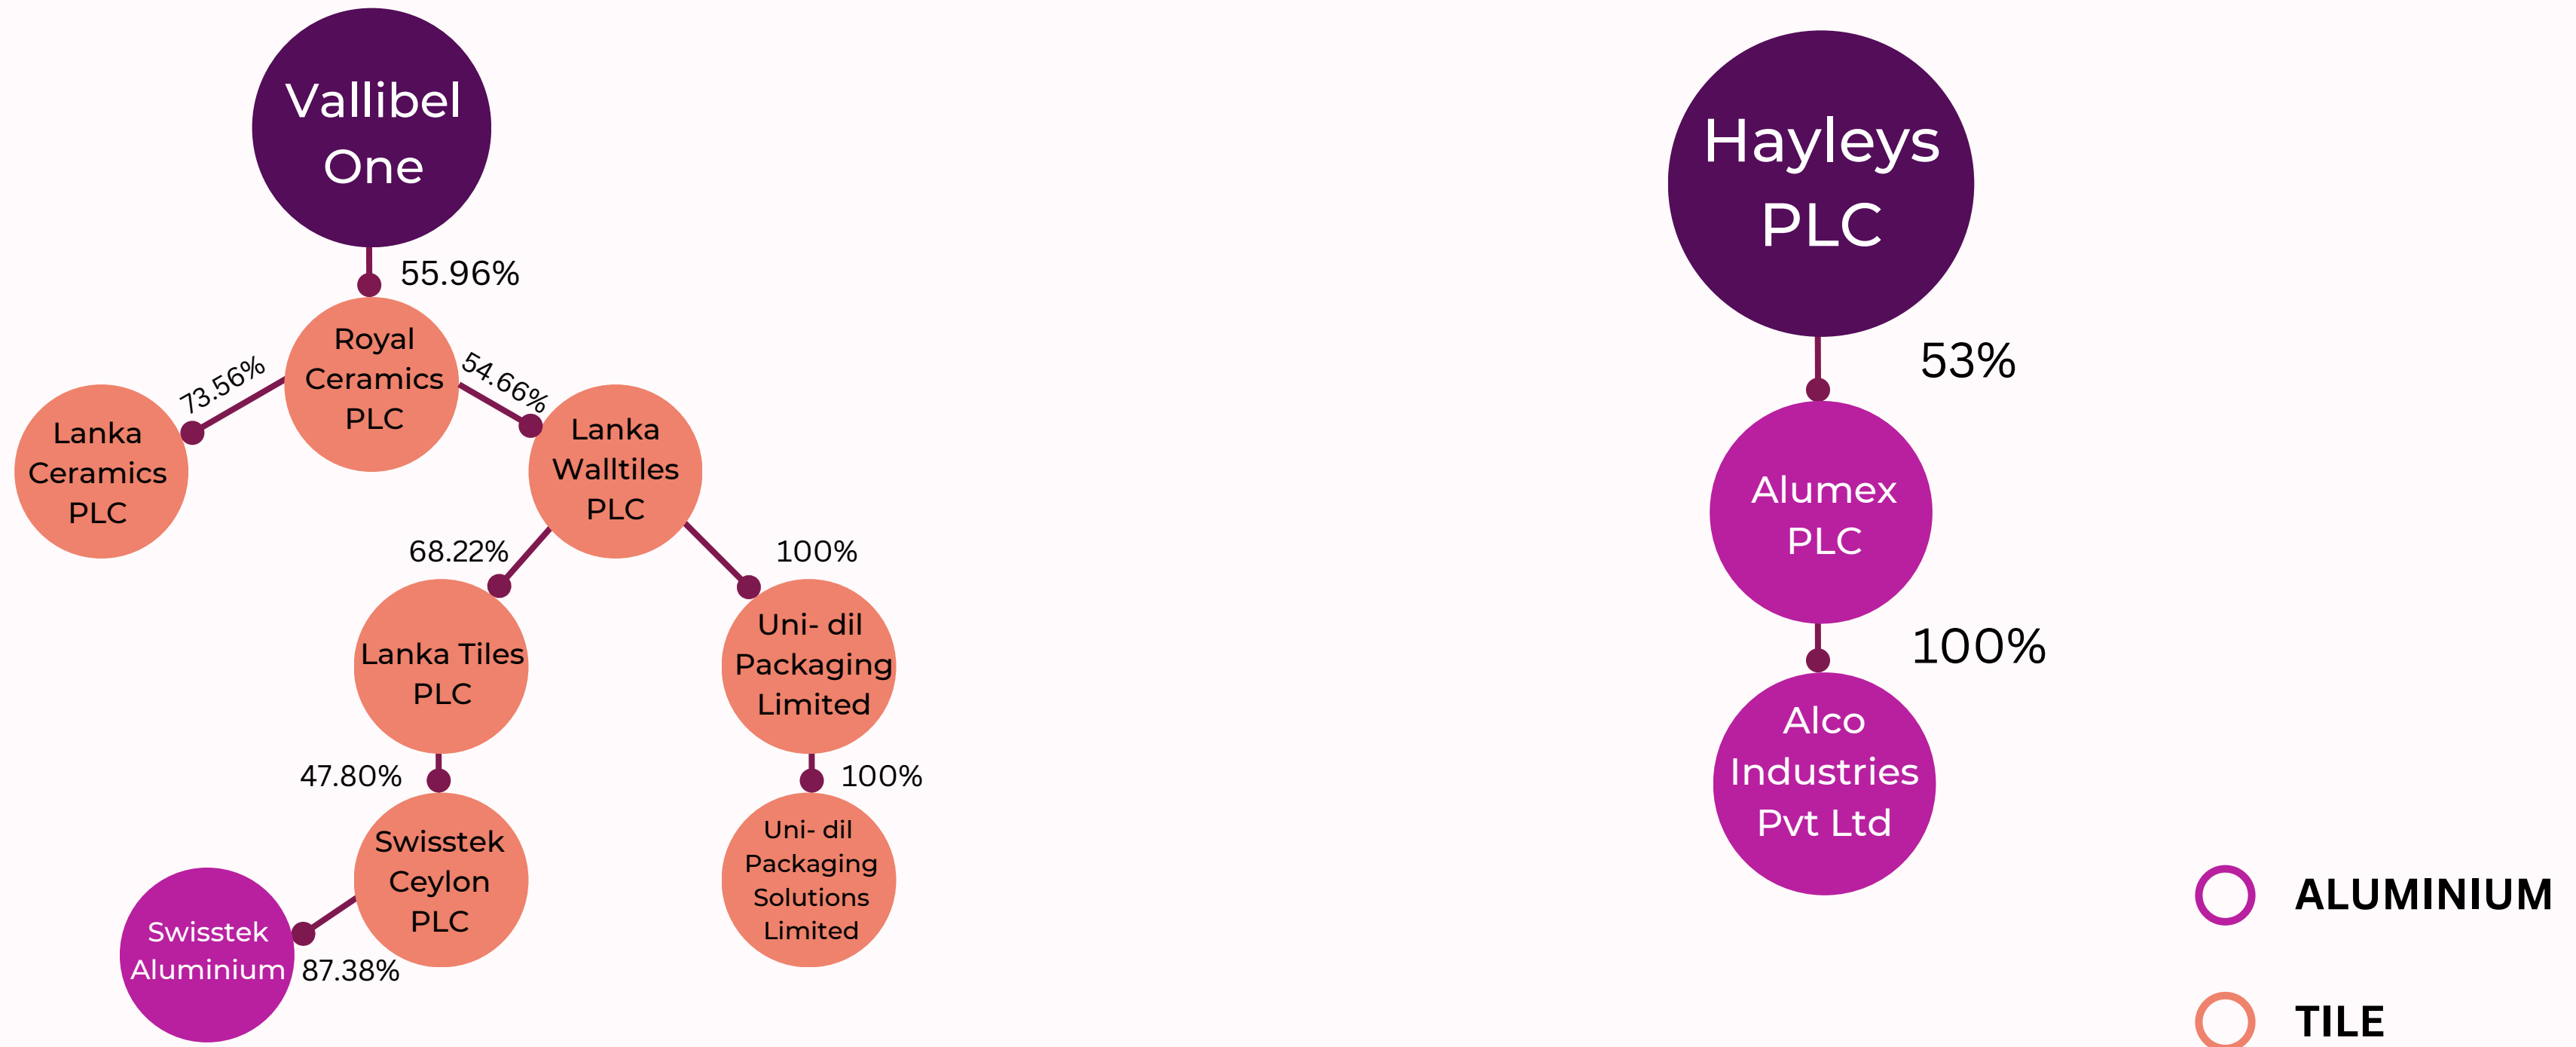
Vallibel One

55.96%

Royal Ceramics PLC

73.56%

Lanka Ceramics PLC

54.66%

Lanka Walltiles PLC

68.22%

100%

Lanka Tiles PLC

Uni- dil Packaging Limited

47.80%

100%

Swisstek Ceylon PLC

Uni- dil Packaging Solutions Limited

Swisstek Aluminium

87.38%

Hayleys PLC

53%

Alumex PLC

100%

Alco Industries Pvt Ltd

ALUMINIUM

TILE